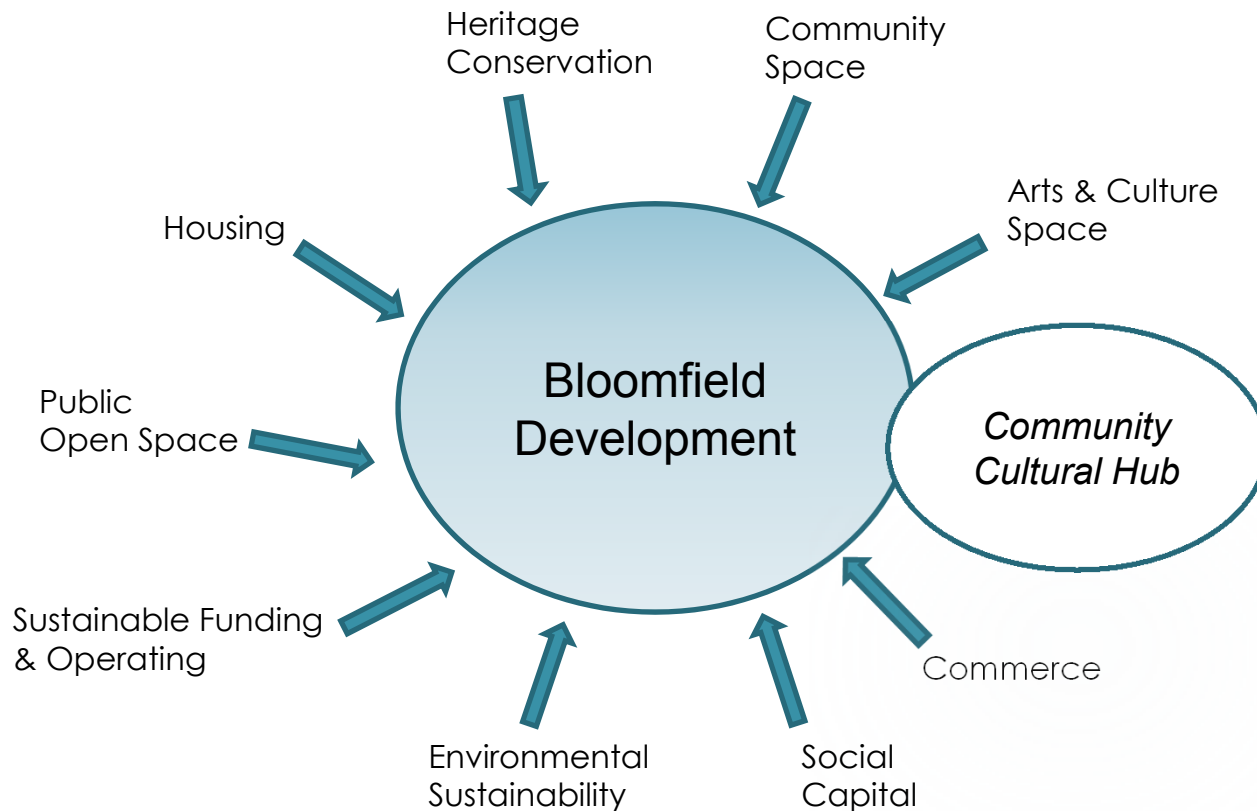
Heritage Conservation

Community Space

Arts & Culture Space

Housing

Public Open Space

Bloomfield Development

Community Cultural Hub

Sustainable Funding & Operating

Environmental Sustainability

Social Capital

Commerce